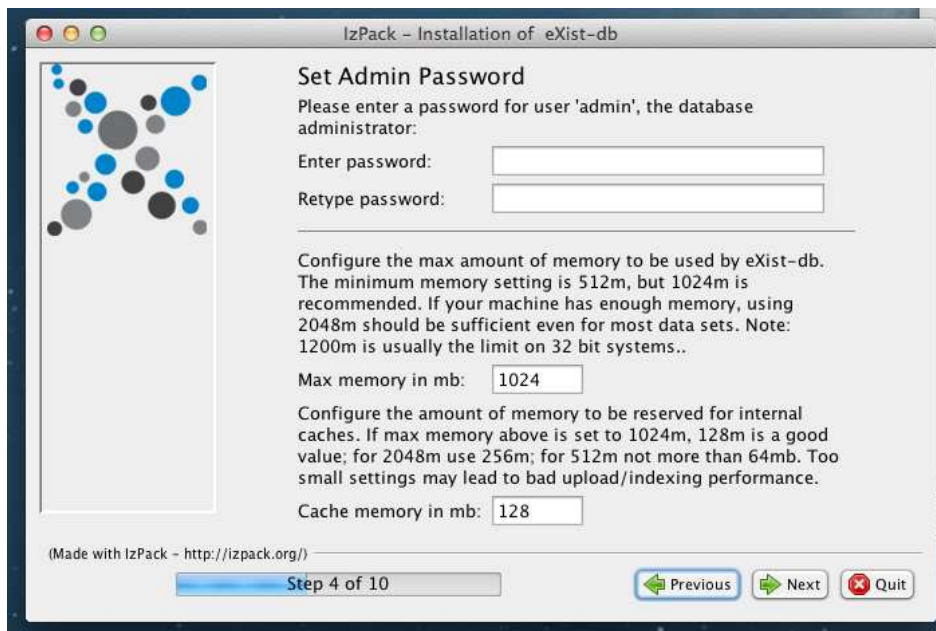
IzPack - Installation of eXist-db

Set Admin Password

Please enter a password for user 'admin', the database administrator:

Enter password:

Retype password:

Configure the max amount of memory to be used by eXist-db. The minimum memory setting is 512m, but 1024m is recommended. If your machine has enough memory, using 2048m should be sufficient even for most data sets. Note: 1200m is usually the limit on 32 bit systems..

Max memory in mb: 1024

Configure the amount of memory to be reserved for internal caches. If max memory above is set to 1024m, 128m is a good value; for 2048m use 256m; for 512m not more than 64mb. Too small settings may lead to bad upload/indexing performance.

Cache memory in mb: 128

(Made with IzPack - http://izpack.org/)

Step 4 of 10

Previous Next Quit